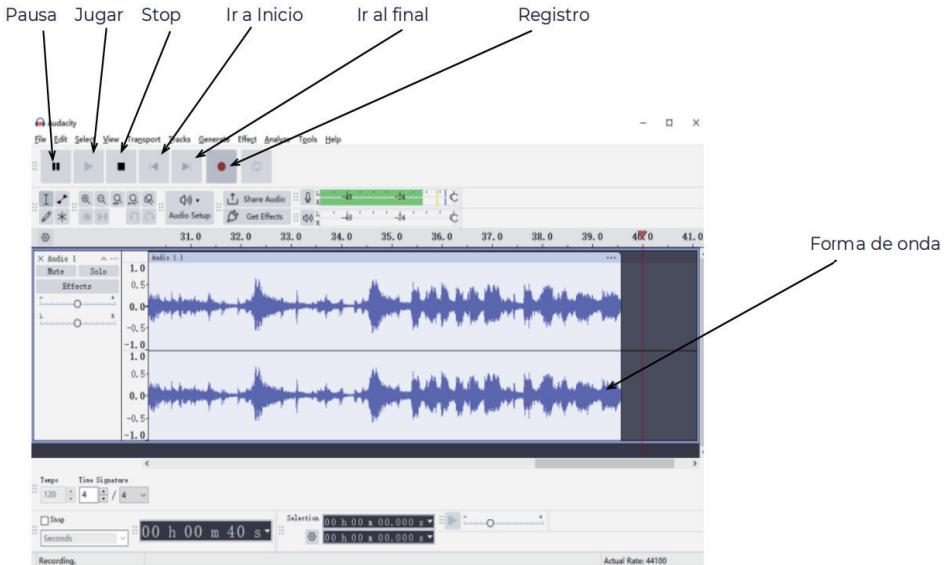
Pausa Jugar Stop Ir a Inicio Ir al final Registro

Audacity

File Edit Select View Transport Tracks Generate Effect Analyze Tools Help

Share Audio
Get Effects
Audio Setup

-48 -24
-48 -24

31.0 32.0 33.0 34.0 35.0 36.0 37.0 38.0 39.0 40.0 41.0

Forma de onda

Audio 1
Mute Solo
Effects
L R

Audio 1.1

1.0
0.5
0.0
-0.5
-1.0
1.0
0.5
0.0
-0.5
-1.0

Tempo Time Signature
120 4 / 4

Snap
Seconds

00 h 00 m 40 s

Selection
00 h 00 m 00.000 s
00 h 00 m 00.000 s

Recording.

Actual Rate: 44100